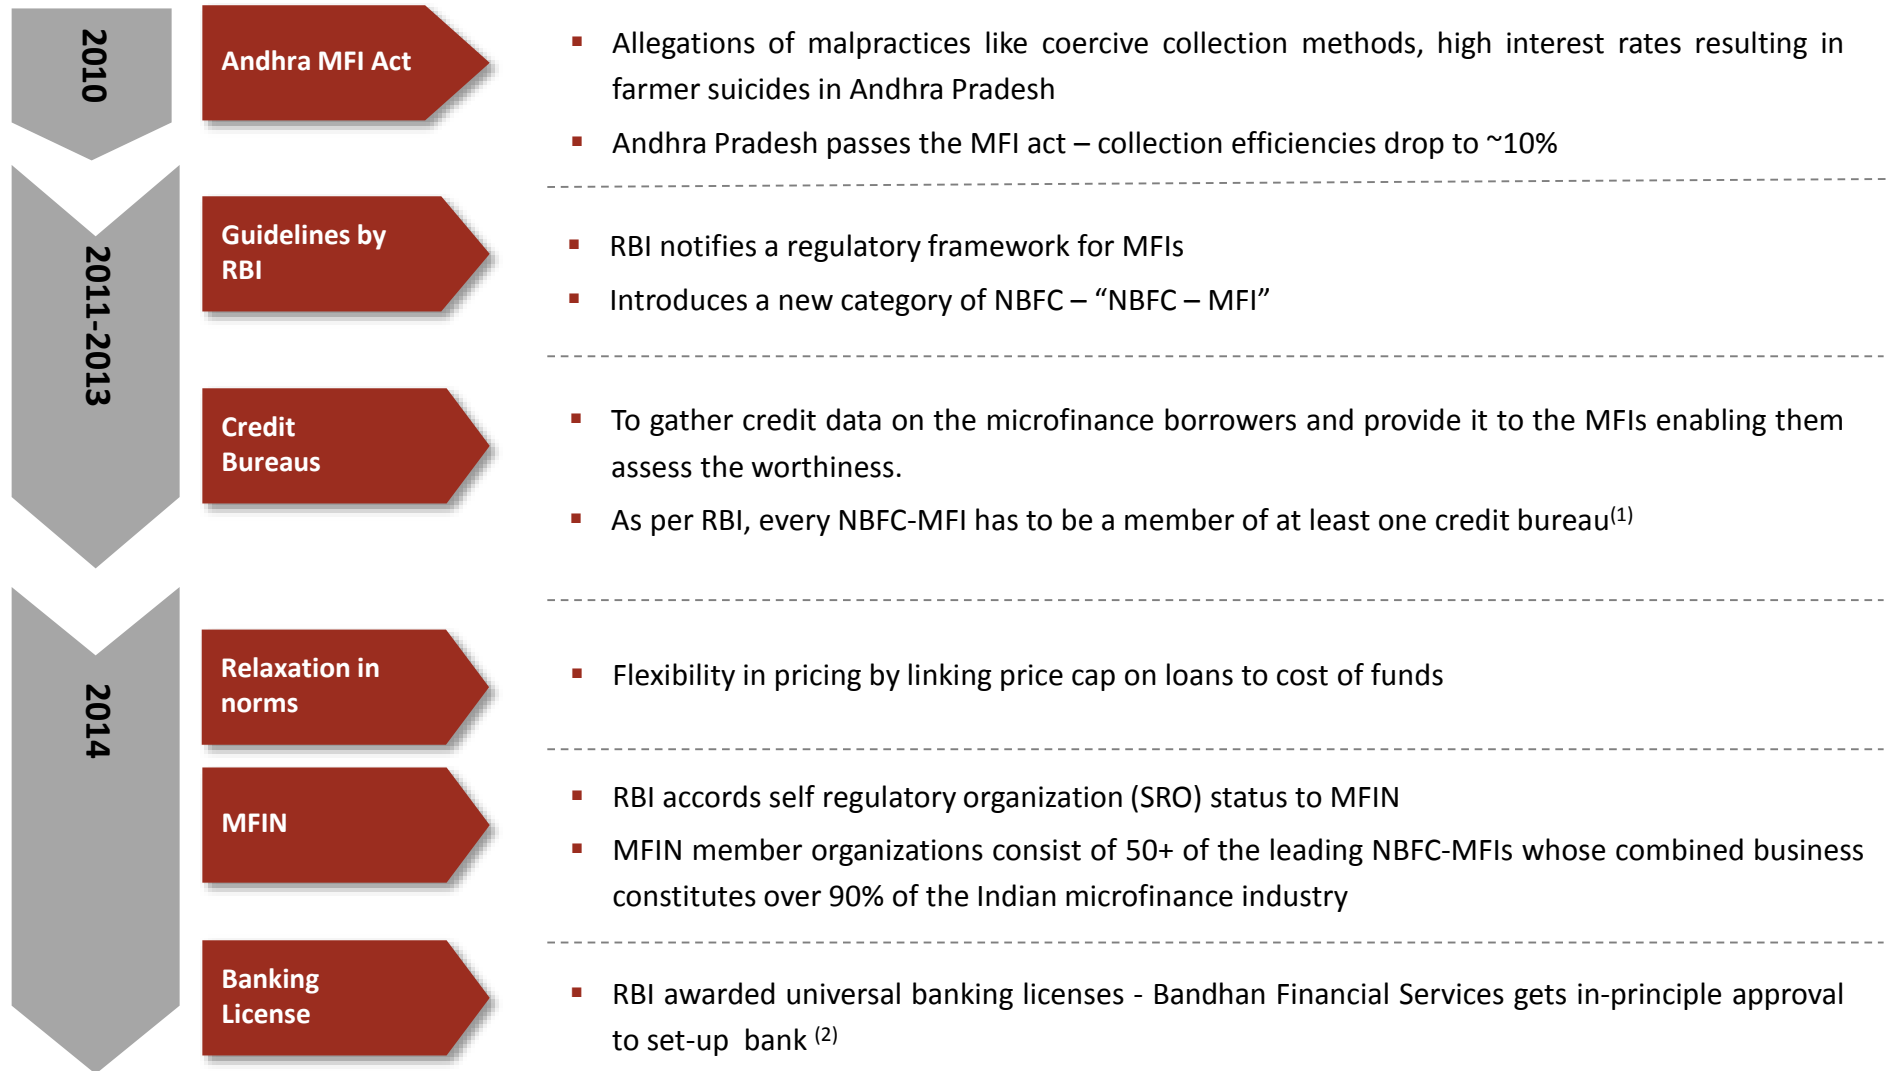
2010

Andhra MFI Act

▪ Allegations of malpractices like coercive collection methods, high interest rates resulting in farmer suicides in Andhra Pradesh

▪ Andhra Pradesh passes the MFI act – collection efficiencies drop to ~10%

2011-2013

Guidelines by RBI

▪ RBI notifies a regulatory framework for MFIs

▪ Introduces a new category of NBFC – “NBFC – MFI”

Credit Bureaus

▪ To gather credit data on the microfinance borrowers and provide it to the MFIs enabling them assess the worthiness.

▪ As per RBI, every NBFC-MFI has to be a member of at least one credit bureau$^{(1)}$

2014

Relaxation in norms

▪ Flexibility in pricing by linking price cap on loans to cost of funds

MFIN

▪ RBI accords self regulatory organization (SRO) status to MFIN

▪ MFIN member organizations consist of 50+ of the leading NBFC-MFIs whose combined business constitutes over 90% of the Indian microfinance industry

Banking License

▪ RBI awarded universal banking licenses - Bandhan Financial Services gets in-principle approval to set-up bank $^{(2)}$